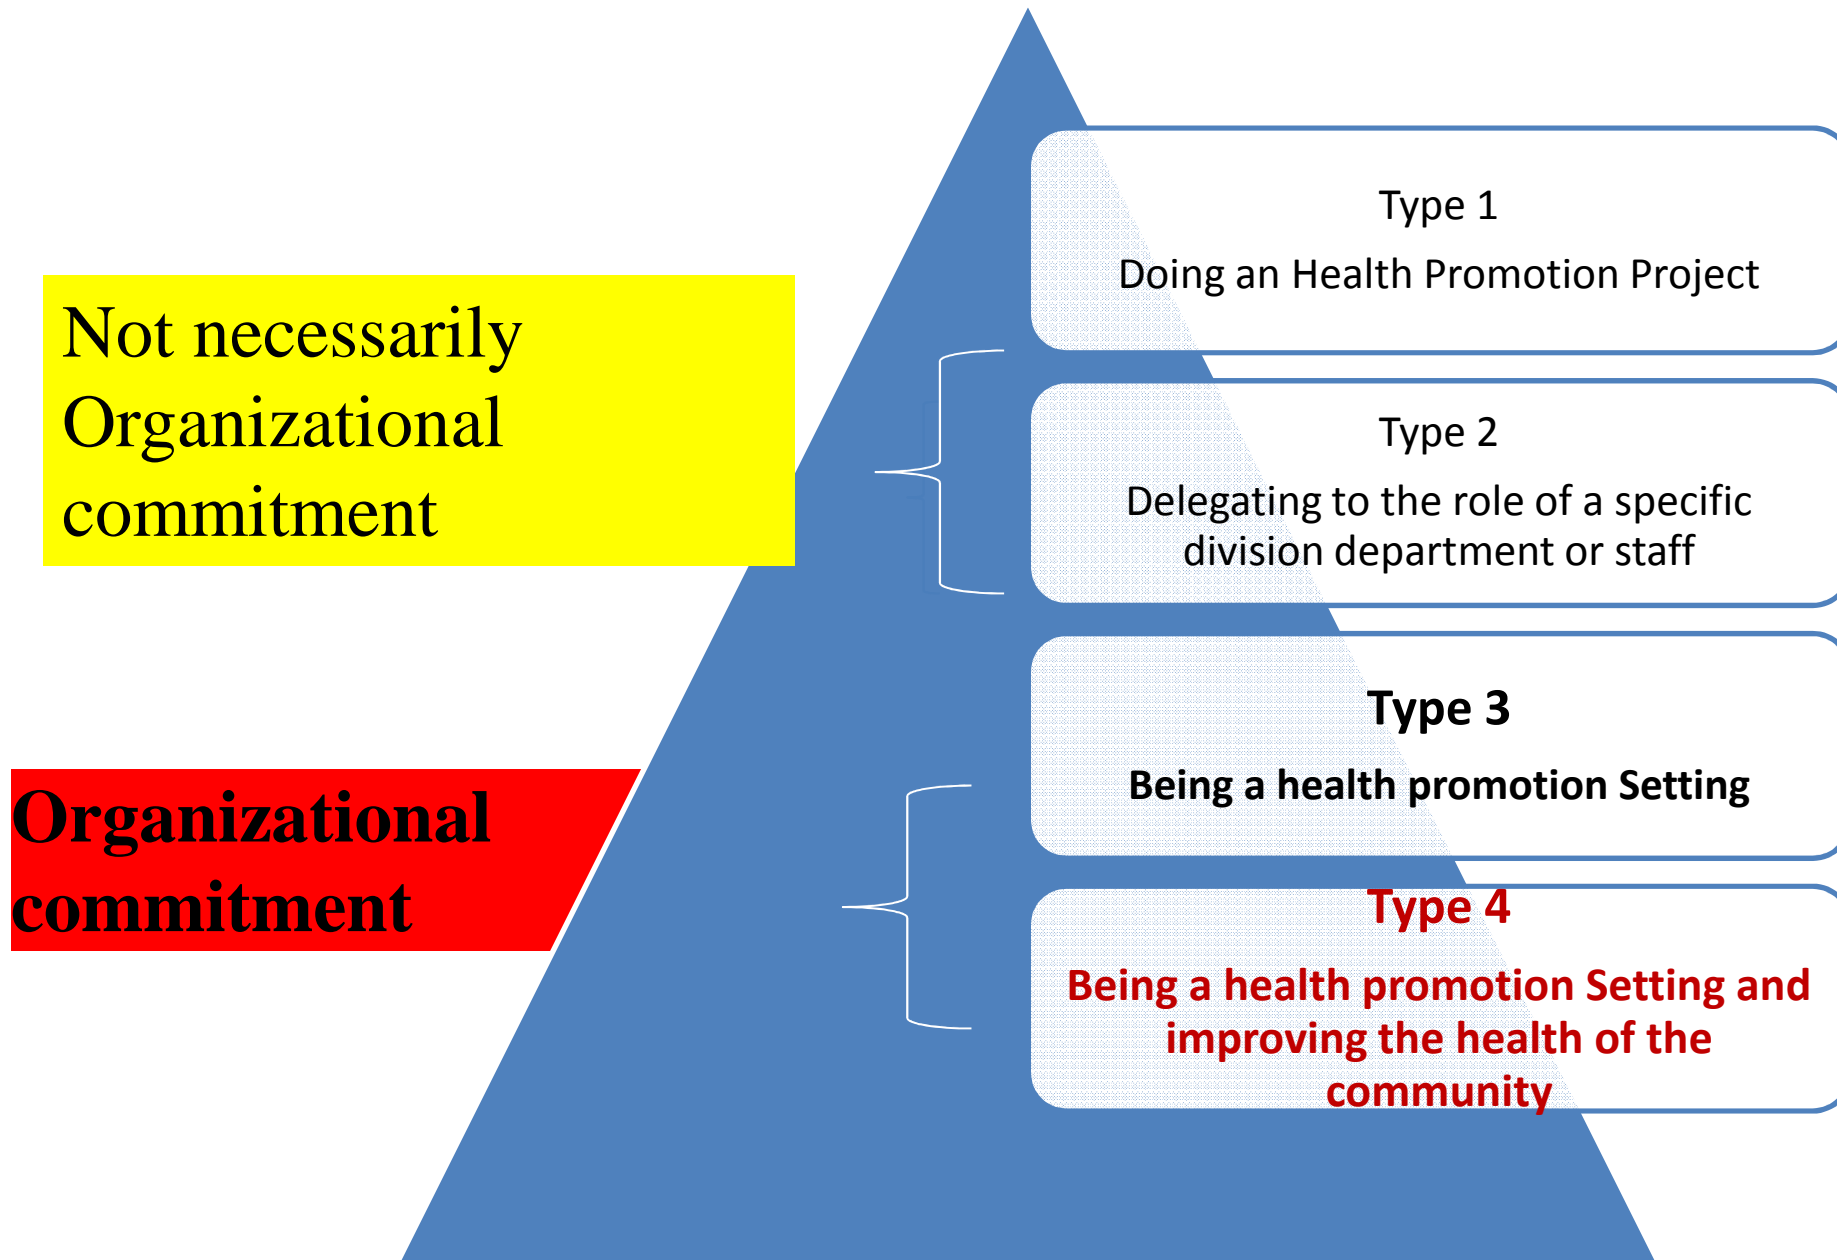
Not necessarily Organizational commitment

Type 1

Doing an Health Promotion Project

Type 2

Delegating to the role of a specific division department or staff

Organizational commitment

Type 3

Being a health promotion Setting

Type 4

Being a health promotion Setting and improving the health of the community